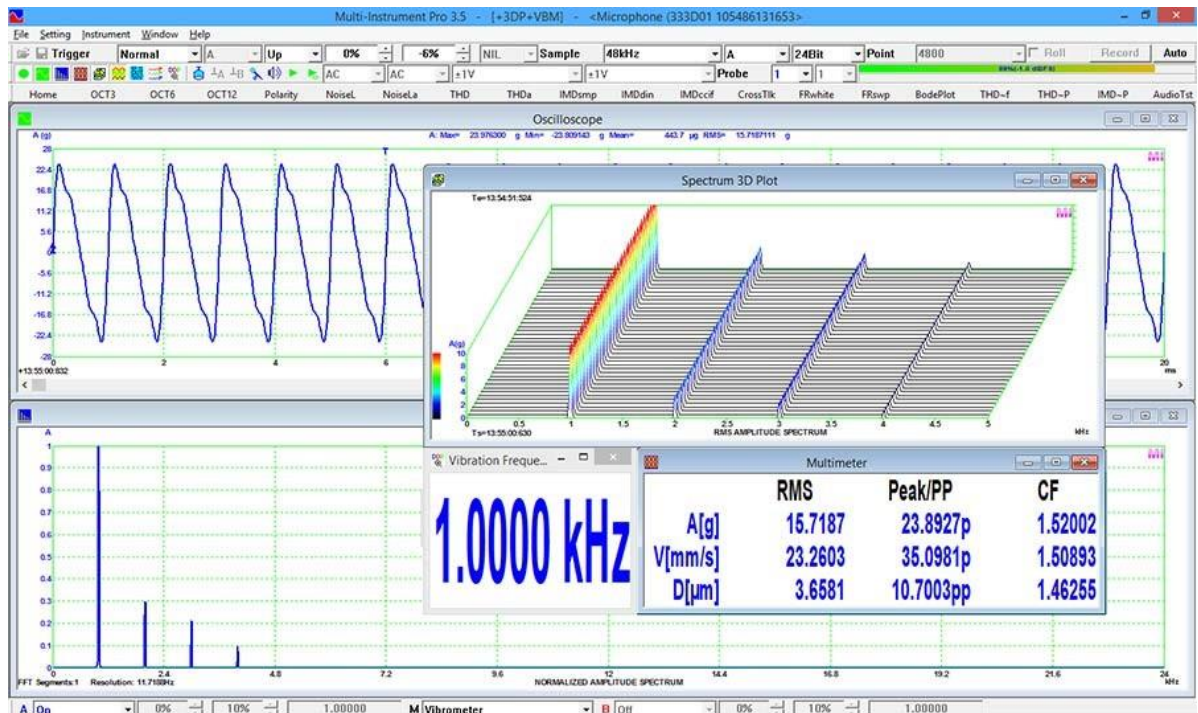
Multi-Instrument Pro 3.5 - [+3DP+VBM] - <Microphone (333D01 105486131653>

File Setting Instrument Window Help

Trigger Normal A Up 0% -6% NIL Sample 48kHz A 24Bit Point 4800 Roll Record Auto

AC AC ±1V ±1V Probe 1 1

Home OCT3 OCT6 OCT12 Polarity NoiseL NoiseLa THD THDa IMDsmp IMDdin IMDccif CrossTlk FRwhite FRswp BodePlot THD~f THD~P IMD~P AudioTst

Oscilloscope

A (g) A: Max= 23.976300 g Min= -23.809143 g Mean= 443.7 µg RMS= 15.7187111 g

28 22.4 16.8 11.2 5.6 0 -5.6 -11.2 -16.8 -22.4 -28

0 2 4 6 20 ms

+13:55:00:832

Spectrum 3D Plot

Te=13:54:51:524

A(g) 10 8 6 4 2 0

0 0.5 1 1.5 2 2.5 3 3.5 4 4.5 5 kHz

Ts=13:55:00:630 RMS AMPLITUDE SPECTRUM

A

1 0.9 0.8 0.7 0.6 0.5 0.4 0.3 0.2 0.1 0

Vibration Freque...

1.0000 kHz

Multimeter

| | RMS | Peak/PP | CF |
|---|---|---|---|
| A[g] | 15.7187 | 23.8927p | 1.52002 |
| V[mm/s] | 23.2603 | 35.0981p | 1.50893 |
| D[µm] | 3.6581 | 10.7003pp | 1.46255 |

0 2.4 4.8 7.2 9.6 12 14.4 16.8 19.2 21.6 24 kHz

FFT Segments:1 Resolution: 11.7188Hz NORMALIZED AMPLITUDE SPECTRUM

A On 0% 10% 1.00000 M Vibrometer B Off 0% 10% 1.00000